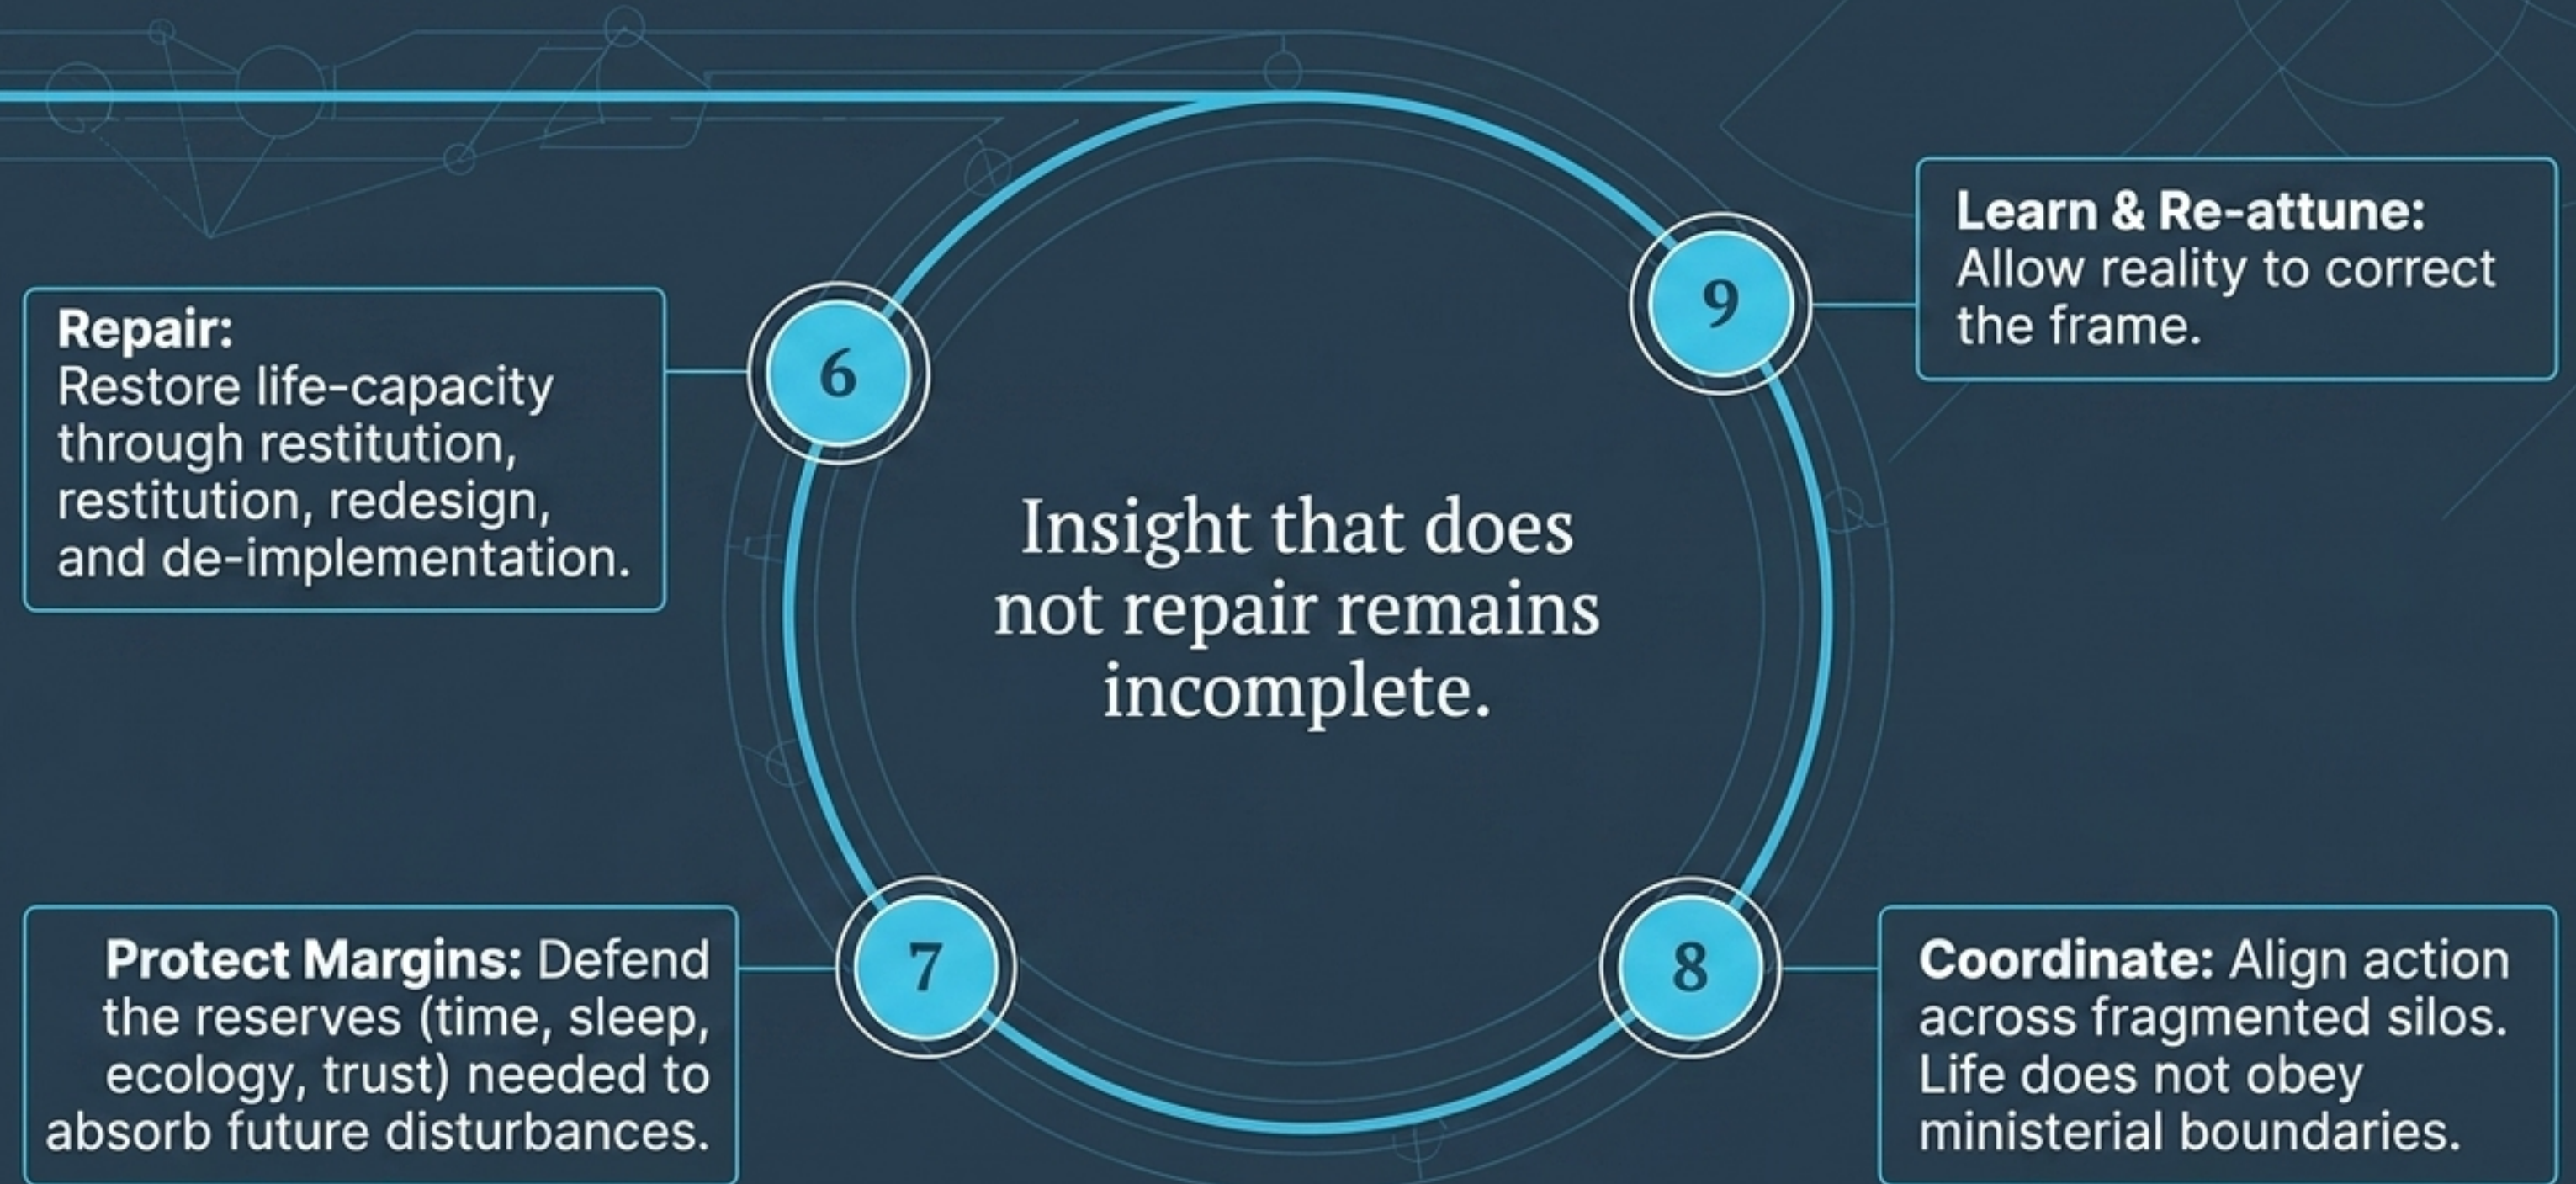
Repair:
Restore life-capacity through restitution, restitution, redesign, and de-implementation.

6

9

Learn & Re-attune:
Allow reality to correct the frame.

Insight that does not repair remains incomplete.

7

Protect Margins: Defend the reserves (time, sleep, ecology, trust) needed to absorb future disturbances.

8

Coordinate: Align action across fragmented silos. Life does not obey ministerial boundaries.